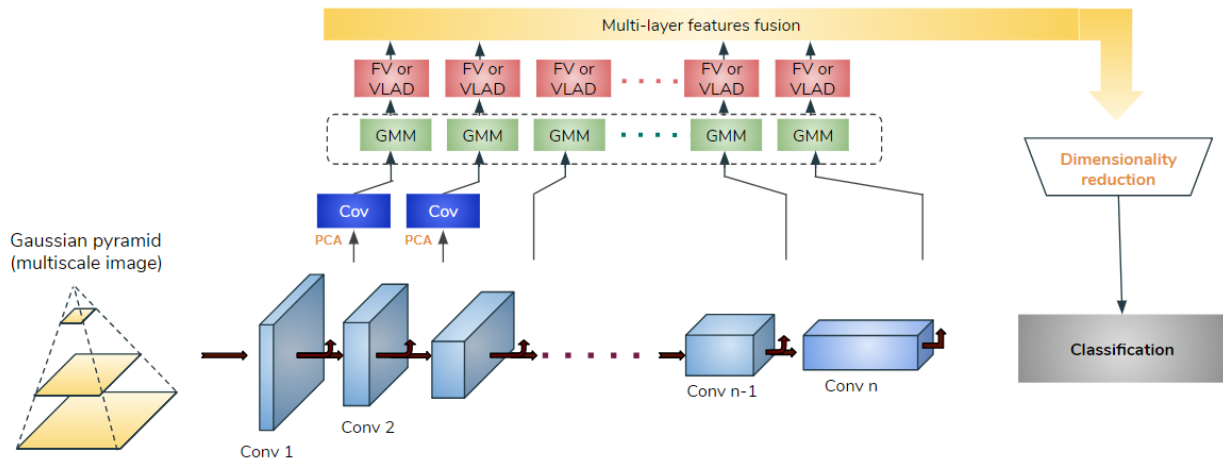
Multi-layer features fusion

FV or VLAD

FV or VLAD

FV or VLAD

FV or VLAD

FV or VLAD

GMM

GMM

GMM

GMM

GMM

Dimensionality reduction

Cov

Cov

PCA

PCA

Gaussian pyramid (multiscale image)

Conv 1

Conv 2

Conv n-1

Conv n

Classification